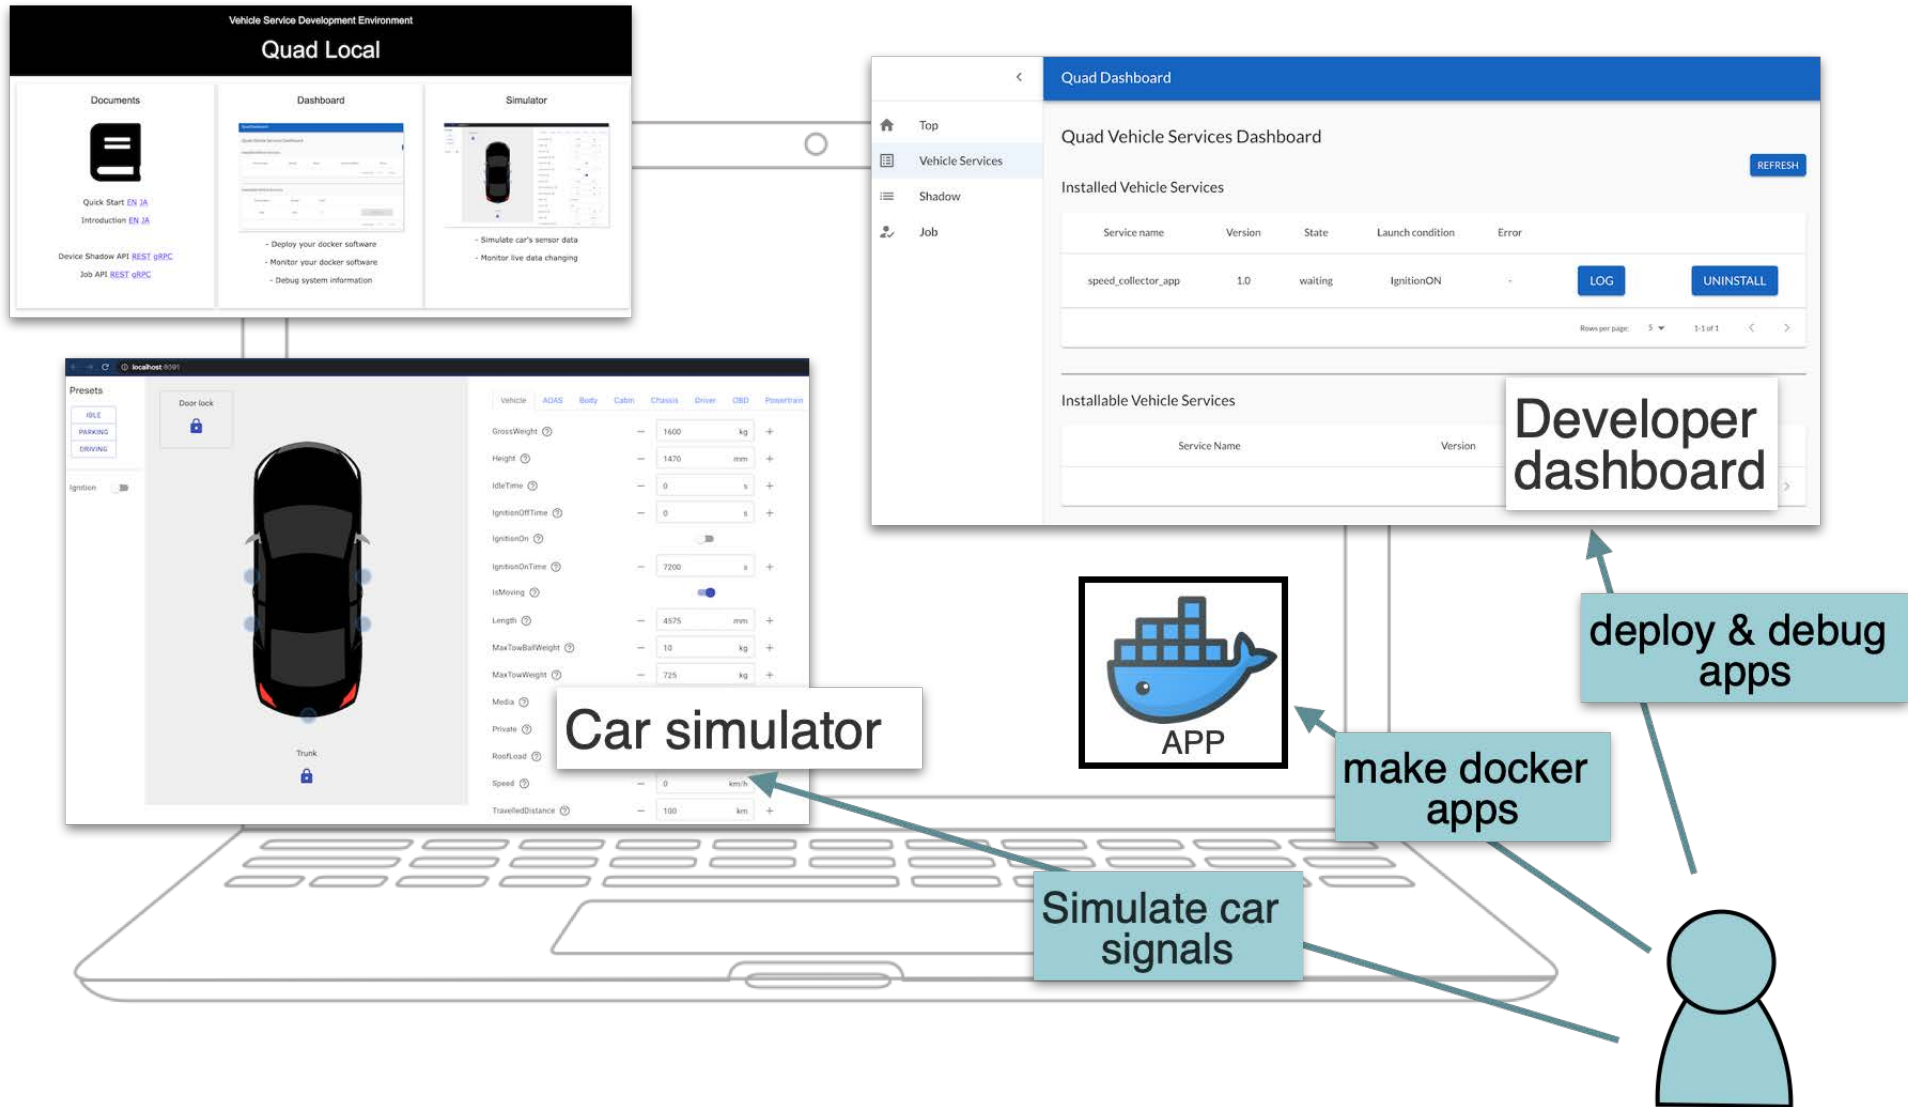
Vehicle Service Development Environment

Quad Local

Documents

Quick Start EN JA
Introduction EN JA

Device Shadow API REST gRPC
Job API REST gRPC

Dashboard

- Deploy your docker software
- Monitor your docker software
- Debug system information

Simulator

- Simulate car's sensor data
- Monitor live data changing

Quad Dashboard

Top
Vehicle Services
Shadow
Job

Quad Vehicle Services Dashboard

REFRESH

Installed Vehicle Services

| Service name | Version | State | Launch condition | Error | | |
|---|---|---|---|---|---|---|
| speed_collector_app | 1.0 | waiting | IgnitionON | - | LOG | UNINSTALL |

Rows per page: 5 1-1 of 1

Installable Vehicle Services

| Service Name | Version |
|---|---|

Developer dashboard

localhost:8081

Presets
IDLE
PARKING
DRIVING

Ignition

Door lock

Trunk

Vehicle ADAS Body Cabin Chassis Driver OBD Powertrain

| | | | |
|---|---|---|---|
| GrossWeight | 1600 | kg | |
| Height | 1470 | mm | |
| IdleTime | 0 | s | |
| IgnitionOffTime | 0 | s | |
| IgnitionOn | | | |
| IgnitionOnTime | 7200 | s | |
| IsMoving | | | |
| Length | 4575 | mm | |
| MaxTowBallWeight | 10 | kg | |
| MaxTowWeight | 725 | kg | |
| Media | | | |
| Private | | | |
| RoofLoad | | | |
| Speed | 0 | km/h | |
| TravelledDistance | 100 | km | |

Car simulator

APP

deploy & debug apps

make docker apps

Simulate car signals